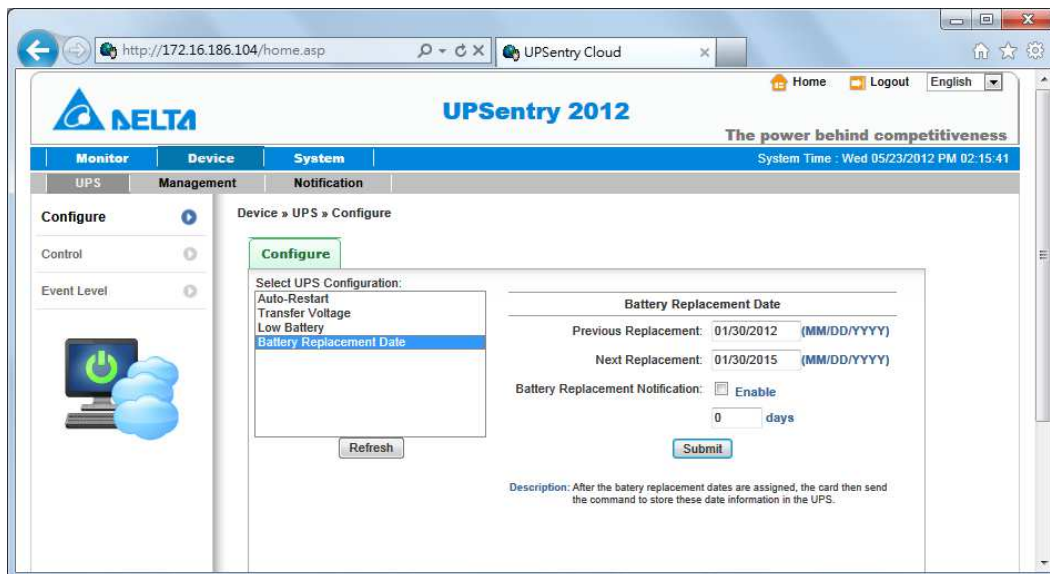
http://172.16.186.104/home.asp

UPSentry Cloud

Home Logout English

DELTA

UPSentry 2012

The power behind competitiveness

Monitor Device System

System Time : Wed 05/23/2012 PM 02:15:41

UPS Management Notification

Configure

Control

Event Level

Device » UPS » Configure

Configure

Select UPS Configuration:

Auto-Restart
Transfer Voltage
Low Battery
Battery Replacement Date

Refresh

Battery Replacement Date

Previous Replacement: 01/30/2012 (MM/DD/YYYY)

Next Replacement: 01/30/2015 (MM/DD/YYYY)

Battery Replacement Notification: Enable

0 days

Submit

Description: After the batery replacement dates are assigned, the card then send the command to store these date information in the UPS.